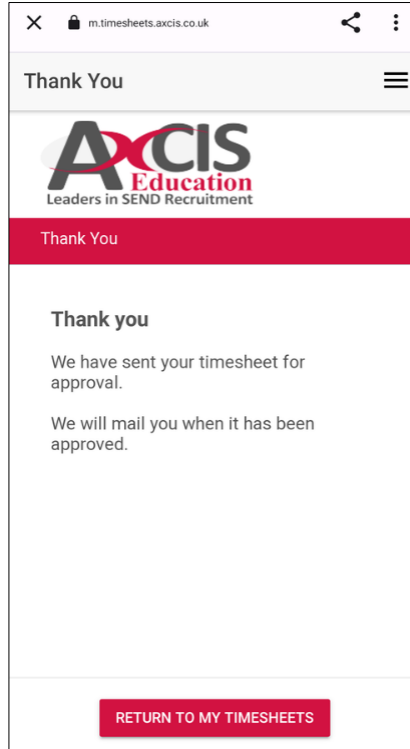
m.timesheets.axcis.co.uk

Thank You

AXCIS
Education
Leaders in SEND Recruitment

Thank You

Thank you

We have sent your timesheet for approval.

We will mail you when it has been approved.

RETURN TO MY TIMESHEETS